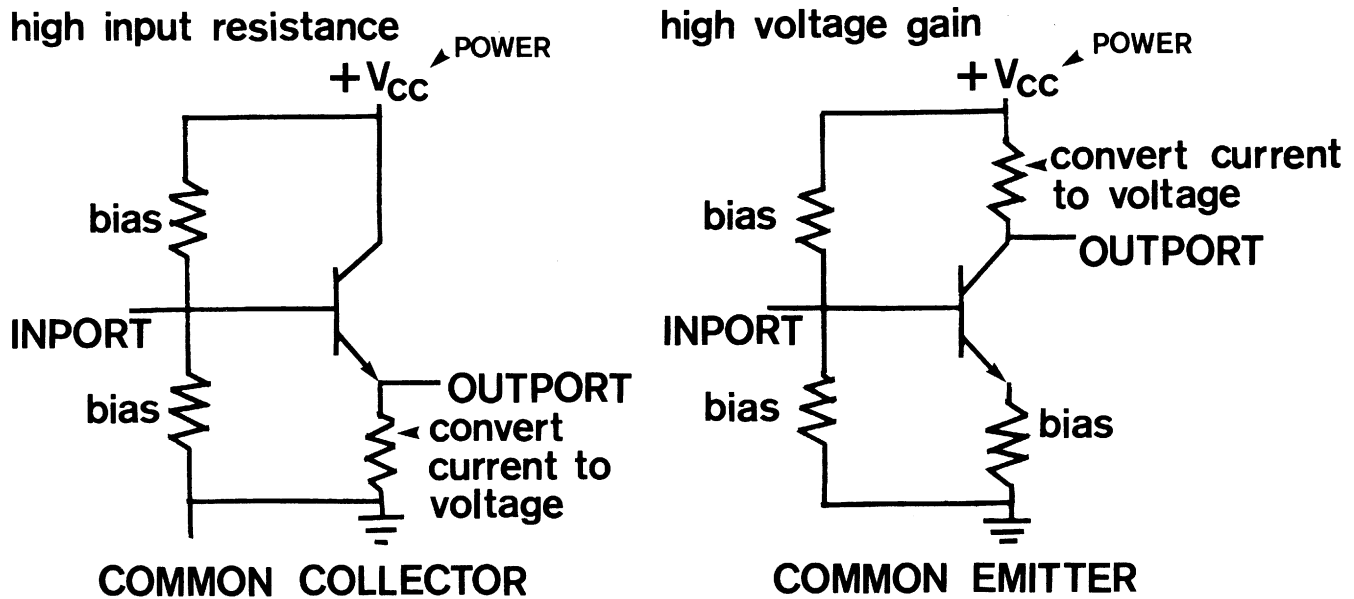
high input resistance

$+V_{CC}$ POWER

bias

INPORT

bias

OUTPORT

convert current to voltage

COMMON COLLECTOR

high voltage gain

$+V_{CC}$ POWER

convert current to voltage

bias

OUTPORT

INPORT

bias

bias

COMMON EMITTER